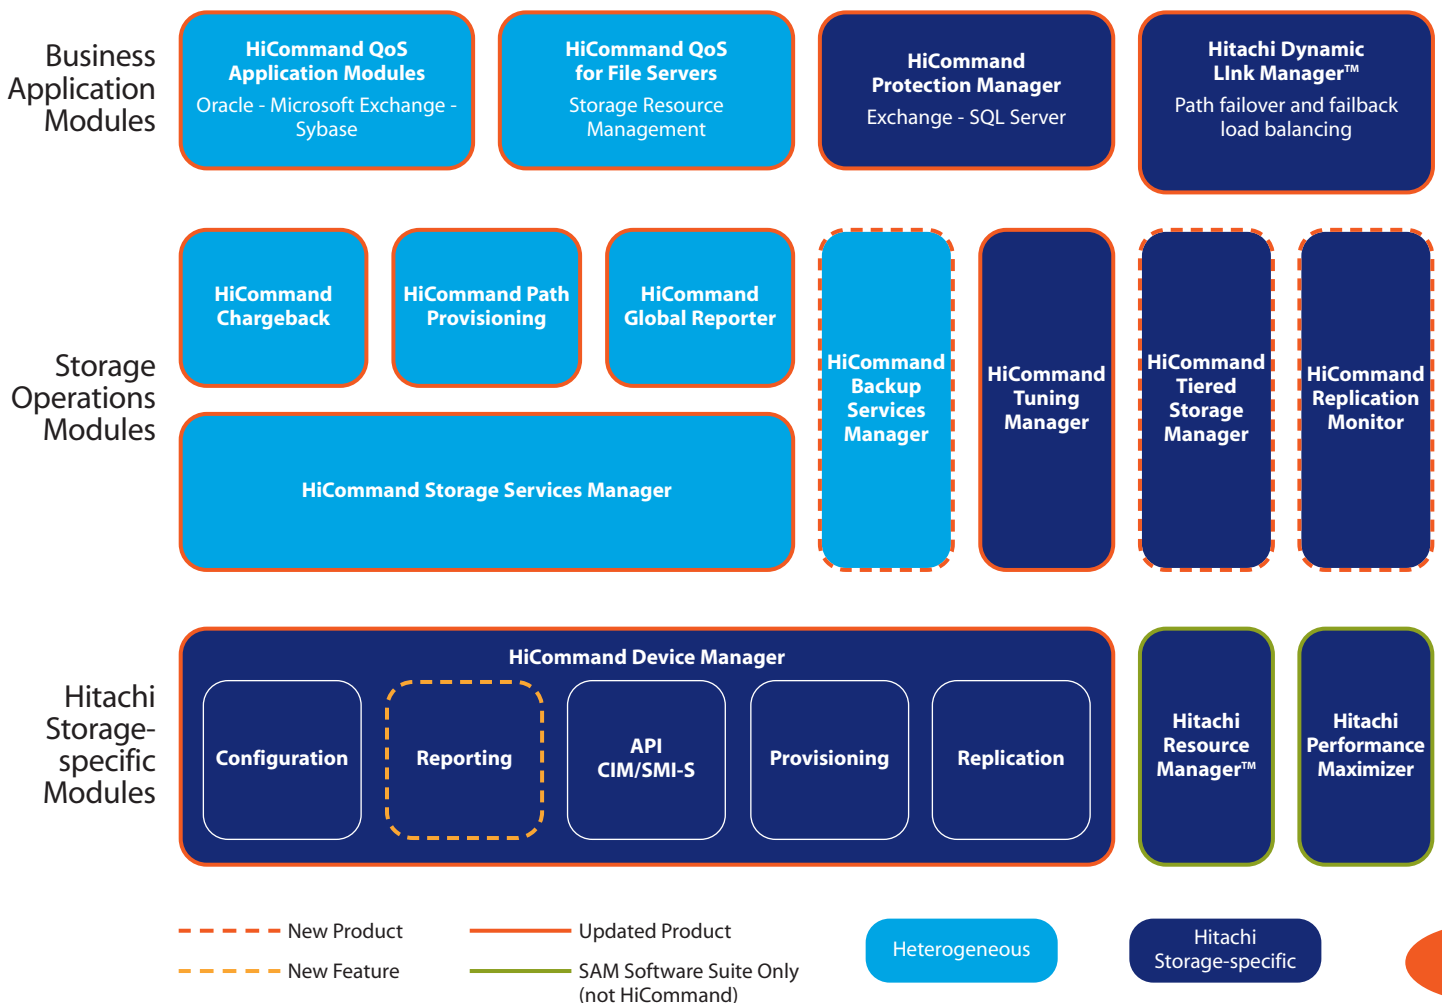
Business Application Modules

HiCommand QoS Application Modules
Oracle - Microsoft Exchange - Sybase

HiCommand QoS for File Servers
Storage Resource Management

HiCommand Protection Manager
Exchange - SQL Server

Hitachi Dynamic LInk Manager™
Path failover and failback load balancing

Storage Operations Modules

HiCommand Chargeback

HiCommand Path Provisioning

HiCommand Global Reporter

HiCommand Storage Services Manager

HiCommand Backup Services Manager

HiCommand Tuning Manager

HiCommand Tiered Storage Manager

HiCommand Replication Monitor

Hitachi Storage-specific Modules

HiCommand Device Manager

Configuration

Reporting

API CIM/SMI-S

Provisioning

Replication

Hitachi Resource Manager™

Hitachi Performance Maximizer

New Product

New Feature

Updated Product

SAM Software Suite Only (not HiCommand)

Heterogeneous

Hitachi Storage-specific